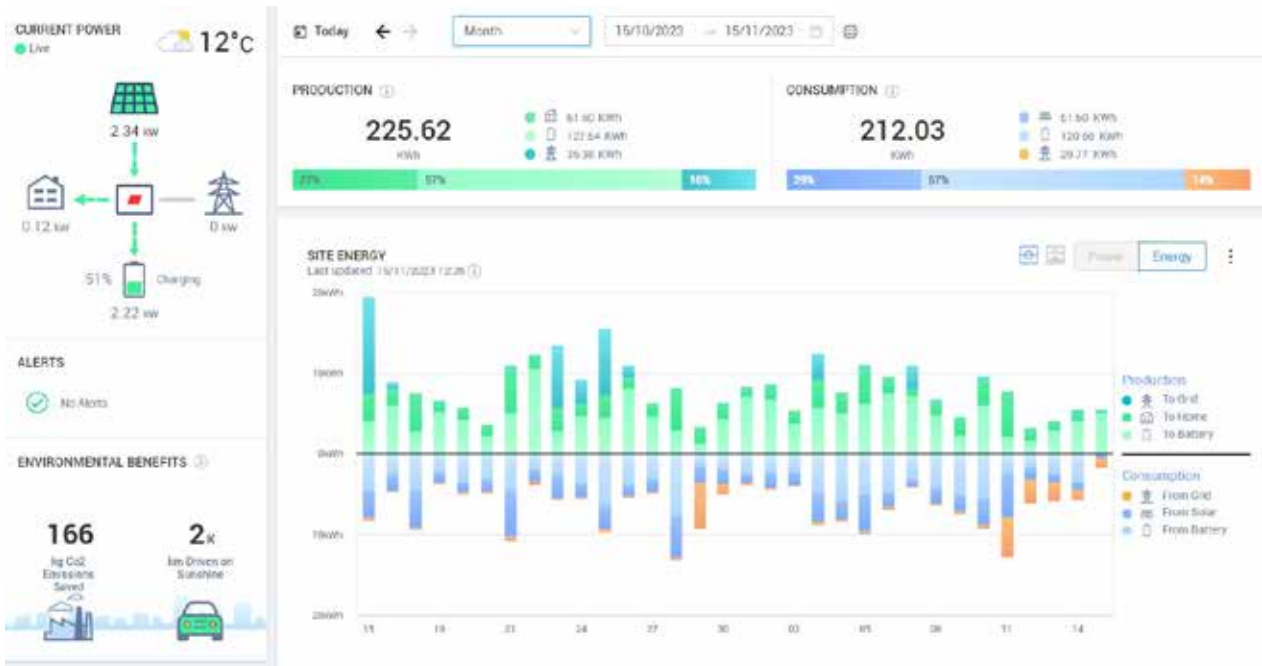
CURRENT POWER
Live
12°C
2.34 kW
0.12 kW
0 kW
51%
Charging
2.22 kW

ALERTS
No Alerts

ENVIRONMENTAL BENEFITS
166
kg Co2 Emissions Saved
2x
km Driven on Sunshine

Today
Month
15/10/2023 → 15/11/2023

PRODUCTION
225.62
KWh
61.60 KWh
127.64 KWh
36.38 KWh
27%
57%
16%

CONSUMPTION
212.03
KWh
61.60 KWh
120.00 KWh
29.77 KWh
29%
57%
14%

SITE ENERGY
Last updated 15/11/2023 12:26
Power
Energy
20kWh
10kWh
0kWh
10kWh
20kWh
15
18
21
24
27
30
02
05
08
11
14

Production
To Grid
To Home
To Battery

Consumption
From Grid
From Solar
From Battery